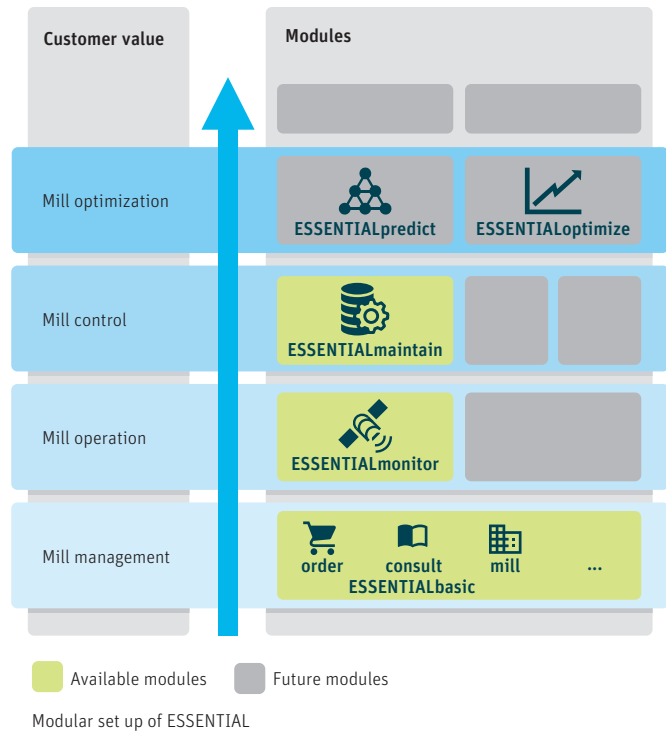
Customer value

Modules

Mill optimization

ESSENTIALpredict

ESSENTIALoptimize

Mill control

ESSENTIALmaintain

Mill operation

ESSENTIALmonitor

Mill management

order

consult

mill

...

ESSENTIALbasic

Available modules

Future modules

Modular set up of ESSENTIAL